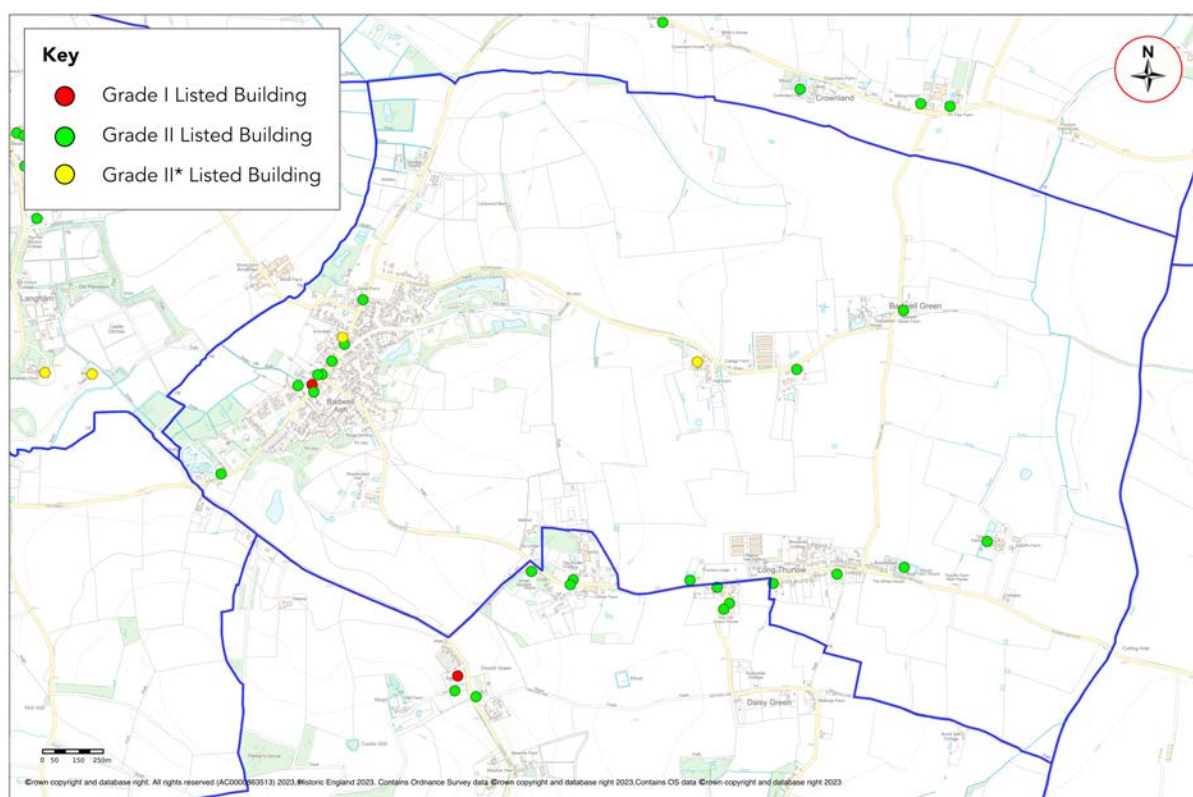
Key
Grade I Listed Building
Grade II Listed Building
Grade II* Listed Building

N

Crownland
Langham
Badwell Green
Badwell Ash
Long Thurlow
Church Green
Daisy Green

0 50 150 250m

©rown copyright and database right. All rights reserved (AC0000863513) 2023, Historic England 2023. Contains Ordnance Survey data ©rown copyright and database right 2023,Contains OS data ©rown copyright and database right 2023